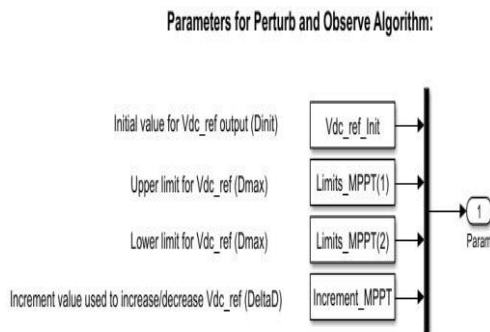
Parameters for Perturb and Observe Algorithm:

Initial value for Vdc_ref output (Dinit)

Vdc_ref_Init

Upper limit for Vdc_ref (Dmax)

Limits_MPPT(1)

Lower limit for Vdc_ref (Dmax)

Limits_MPPT(2)

Increment value used to increase/decrease Vdc_ref (DeltaD)

Increment_MPPT

1

Param